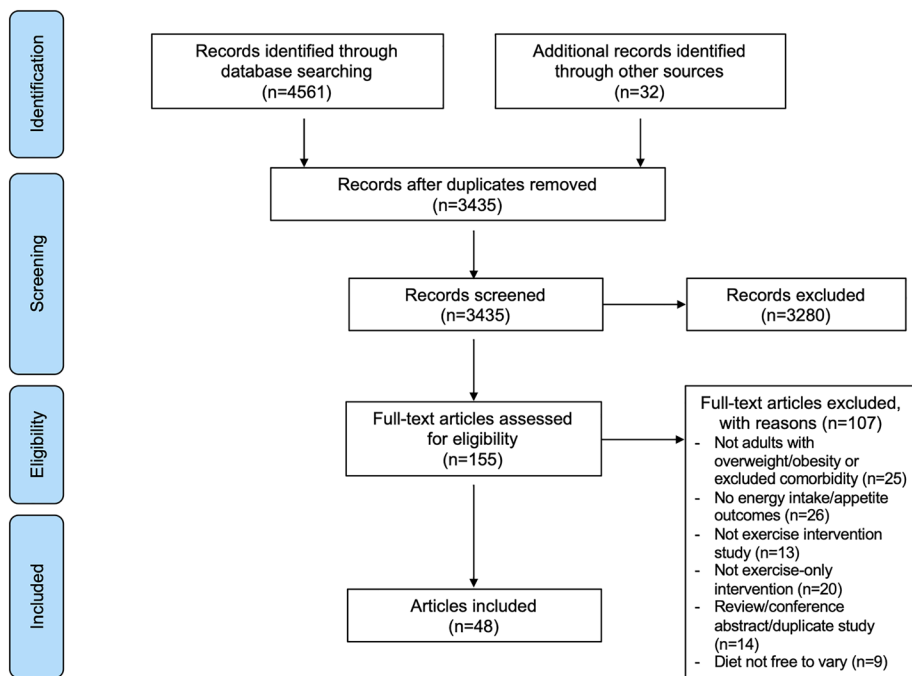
Identification

Records identified through database searching (n=4561)

Additional records identified through other sources (n=32)

Records after duplicates removed (n=3435)

Screening

Records screened (n=3435)

Records excluded (n=3280)

Eligibility

Full-text articles assessed for eligibility (n=155)

Full-text articles excluded, with reasons (n=107)
- Not adults with overweight/obesity or excluded comorbidity (n=25)
- No energy intake/appetite outcomes (n=26)
- Not exercise intervention study (n=13)
- Not exercise-only intervention (n=20)
- Review/conference abstract/duplicate study (n=14)
- Diet not free to vary (n=9)

Included

Articles included (n=48)